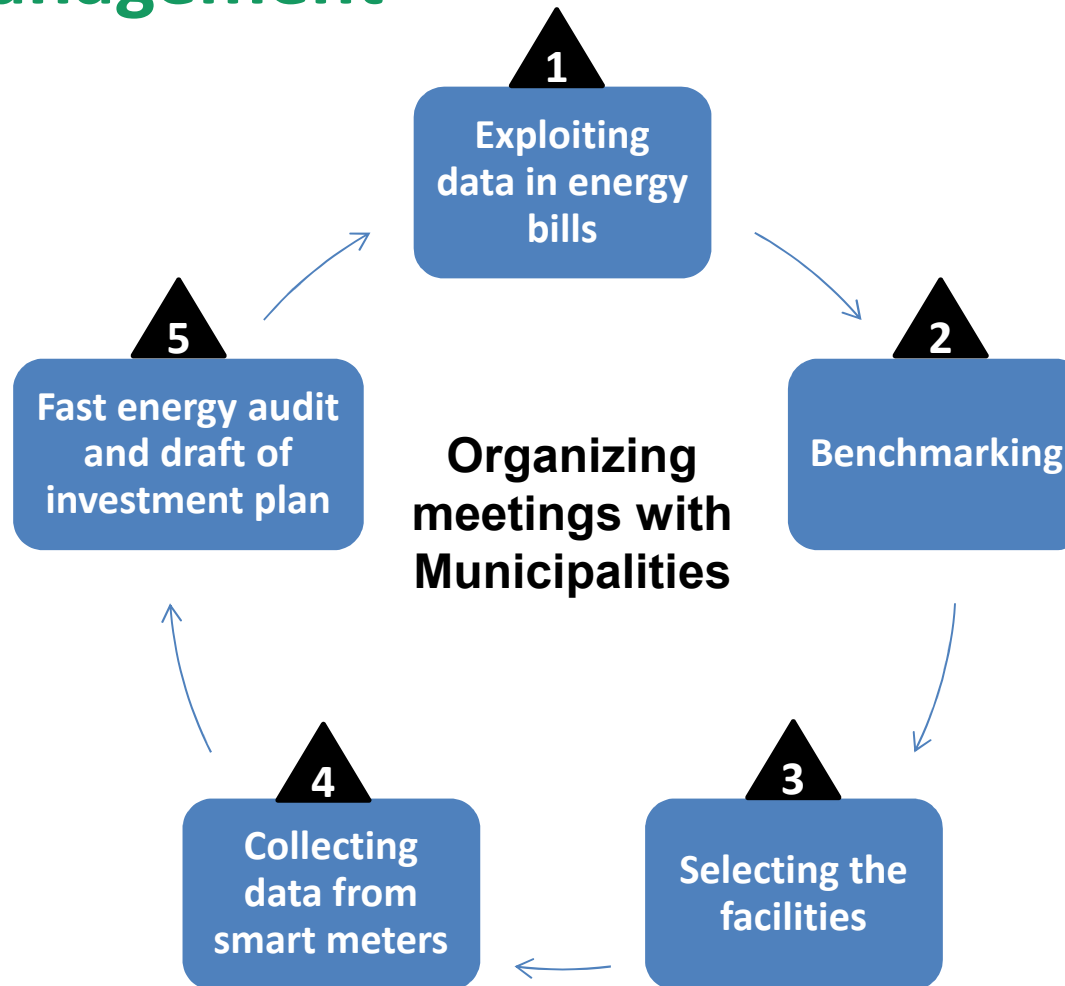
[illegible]nagement

1
Exploiting data in energy bills

2
Benchmarking

3
Selecting the facilities

4
Collecting data from smart meters

5
Fast energy audit and draft of investment plan

Organizing meetings with Municipalities